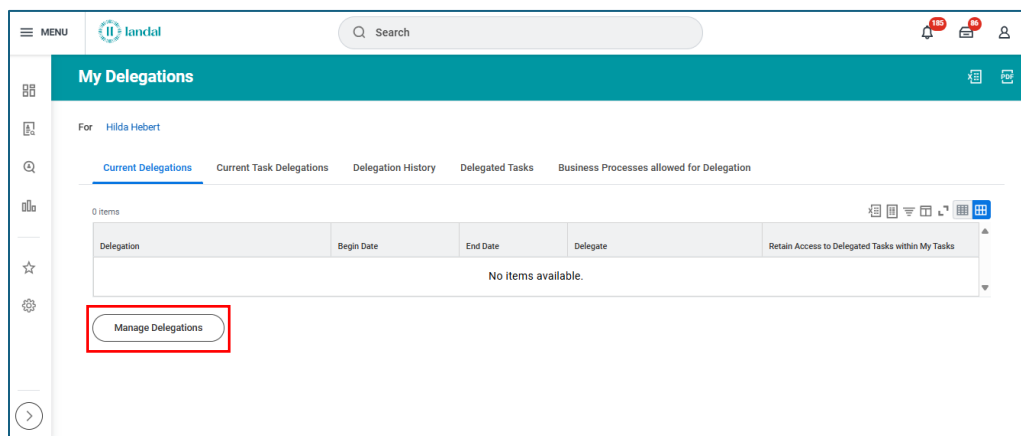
MENU

landal

Search

185

86

My Delegations

PDF

For Hilda Hebert

Current Delegations Current Task Delegations Delegation History Delegated Tasks Business Processes allowed for Delegation

0 items

| Delegation | Begin Date | End Date | Delegate | Retain Access to Delegated Tasks within My Tasks |
|---|---|---|---|---|
| No items available. | | | | |

Manage Delegations